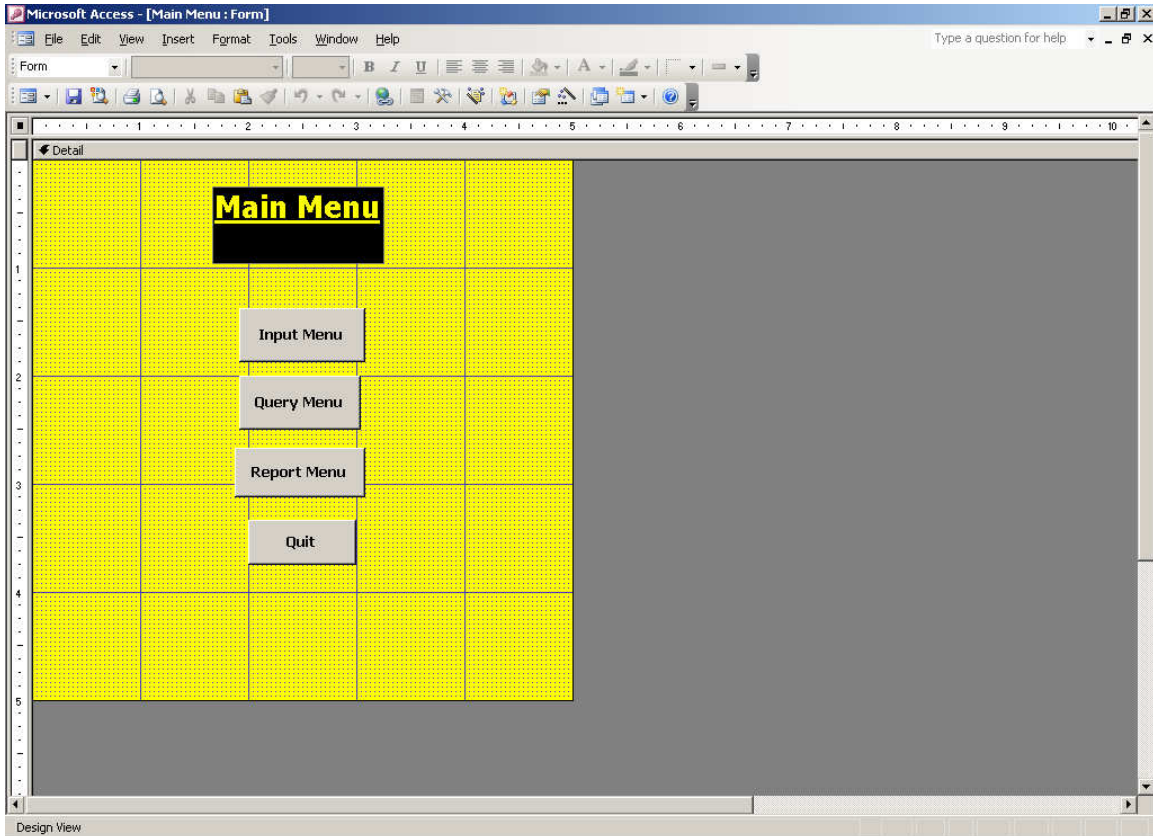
Microsoft Access - [Main Menu : Form]

File Edit View Insert Format Tools Window Help

Type a question for help

Form

B I U

1 2 3 4 5 6 7 8 9 10

Detail

Main Menu

Input Menu

Query Menu

Report Menu

Quit

1
2
3
4
5

Design View